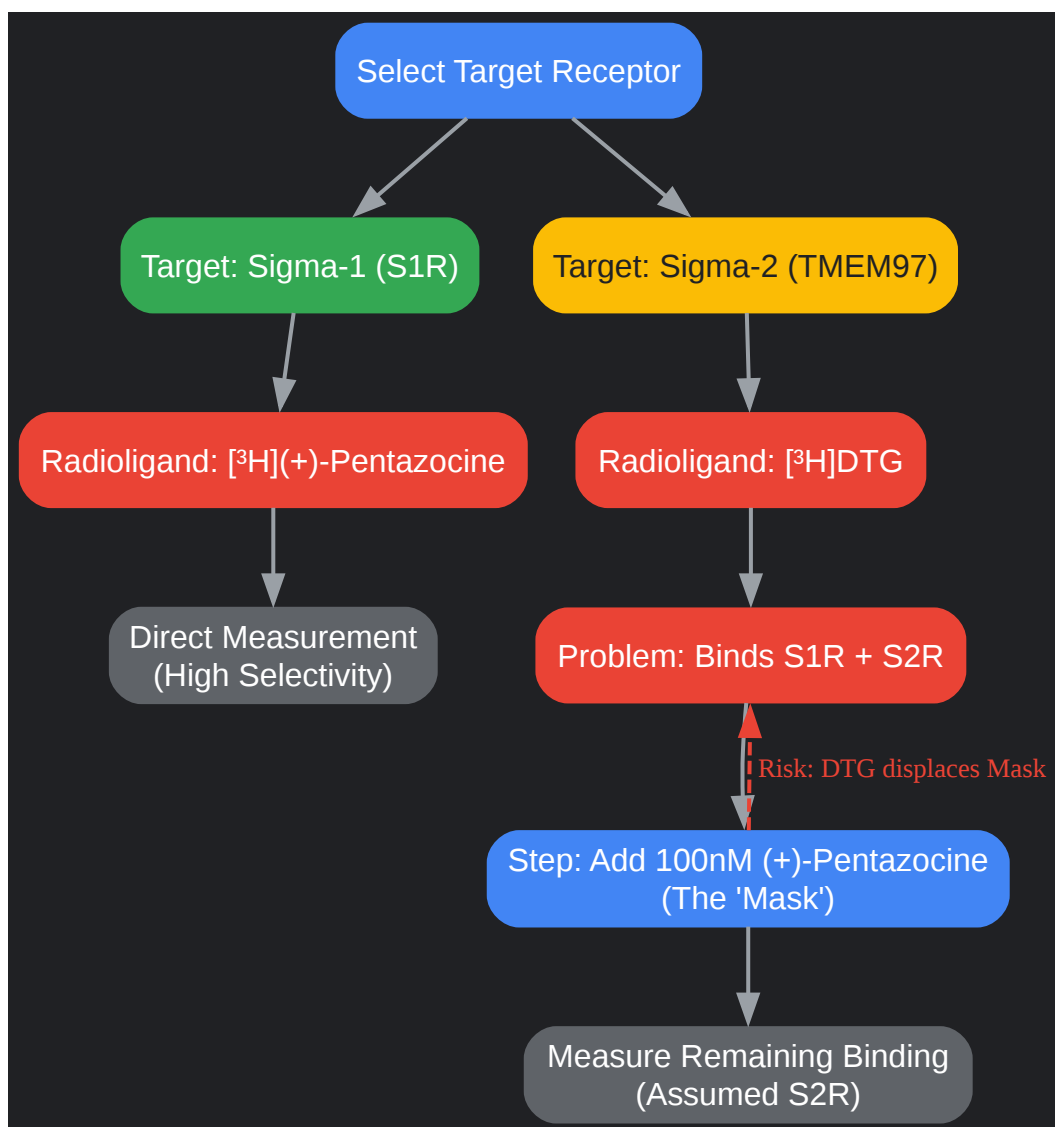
Select Target Receptor

Target: Sigma-1 (S1R)

Target: Sigma-2 (TMEM97)

Radioligand: [$^3$H](+)-Pentazocine

Radioligand: [$^3$H]DTG

Direct Measurement
(High Selectivity)

Problem: Binds S1R + S2R

Risk: DTG displaces Mask

Step: Add 100nM (+)-Pentazocine
(The 'Mask')

Measure Remaining Binding
(Assumed S2R)